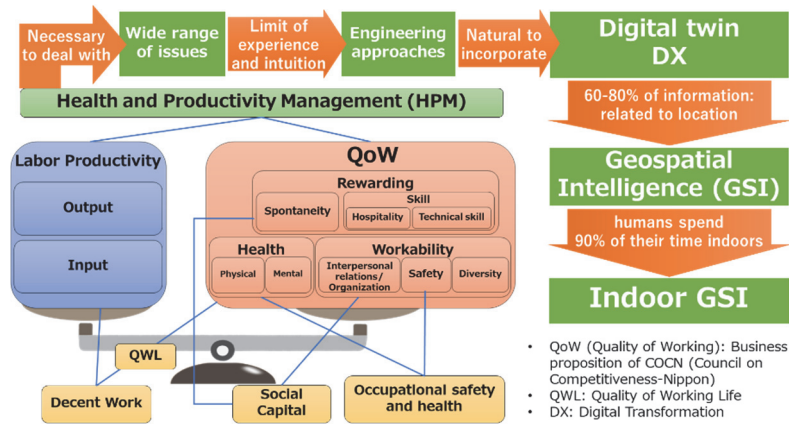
Necessary to deal with

Wide range of issues

Limit of experience and intuition

Engineering approaches

Natural to incorporate

Digital twin DX

Health and Productivity Management (HPM)

60-80% of information: related to location

Labor Productivity

Output

Input

QoW

Rewarding

Spontaneity

Skill

Hospitality

Technical skill

Health

Physical

Mental

Workability

Interpersonal relations/ Organization

Safety

Diversity

Geospatial Intelligence (GSI)

humans spend 90% of their time indoors

Indoor GSI

QWL

Decent Work

Social Capital

Occupational safety and health

• QoW (Quality of Working): Business proposition of COCN (Council on Competitiveness-Nippon)
• QWL: Quality of Working Life
• DX: Digital Transformation